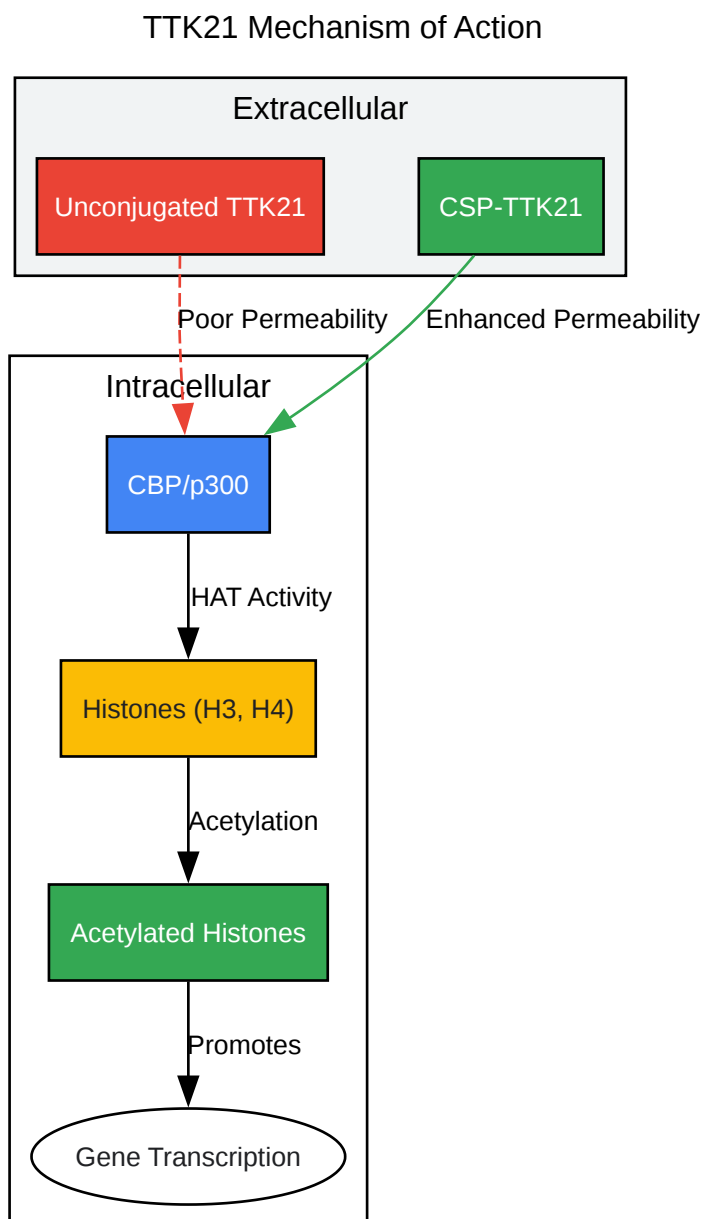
TTK21 Mechanism of Action

Extracellular

Unconjugated TTK21

CSP-TTK21

Poor Permeability

Enhanced Permeability

Intracellular

CBP/p300

HAT Activity

Histones (H3, H4)

Acetylation

Acetylated Histones

Promotes

Gene Transcription